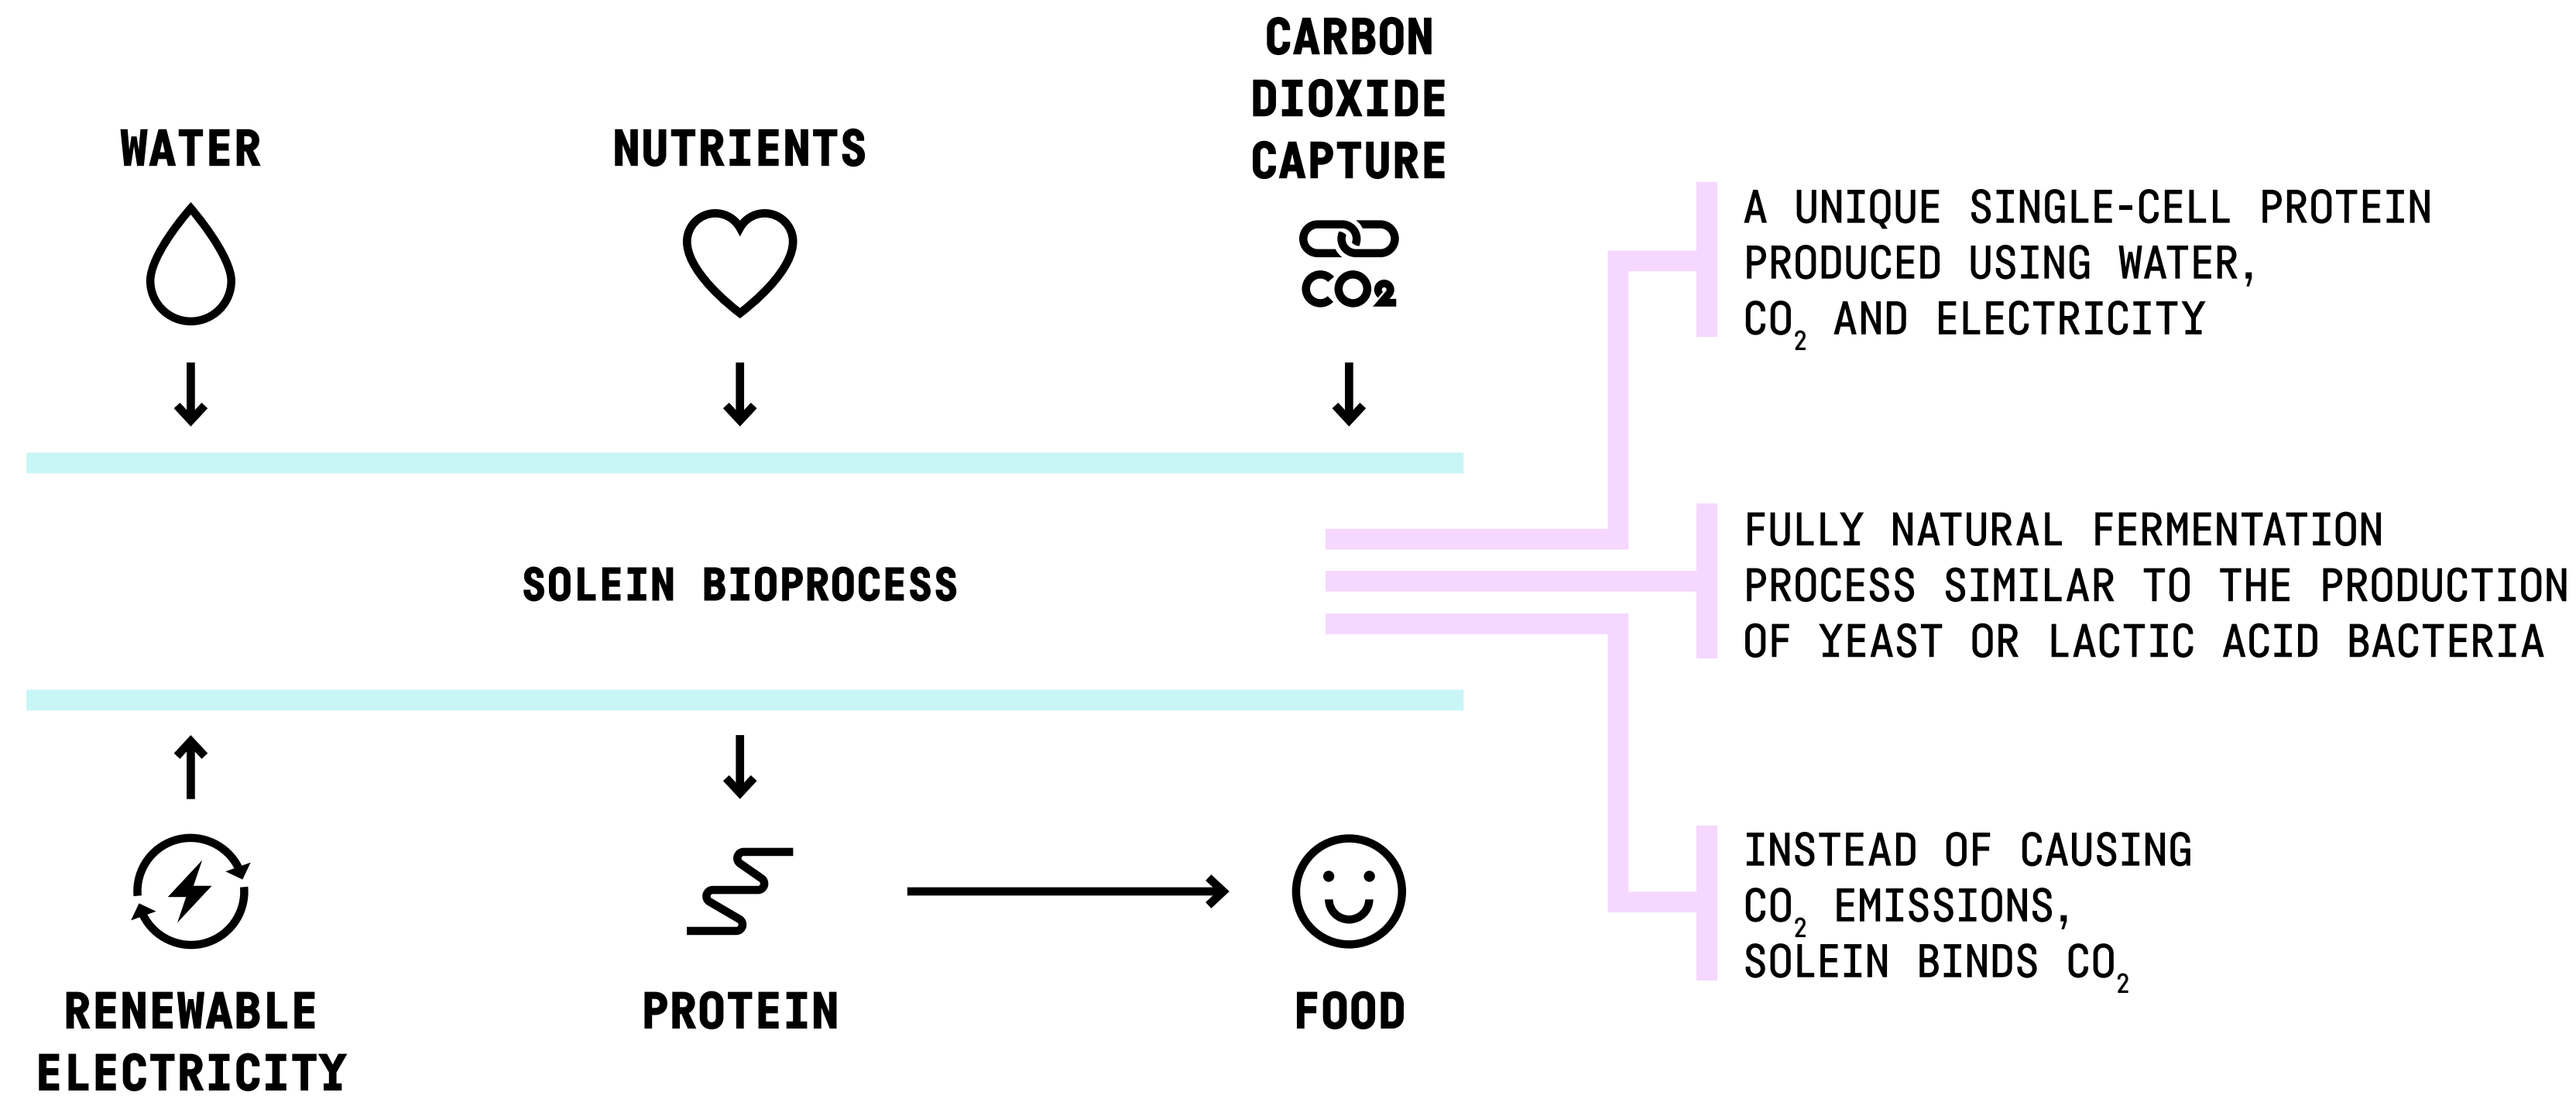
WATER

NUTRIENTS

CARBON DIOXIDE CAPTURE

$CO_2$

SOLEIN BIOPROCESS

RENEWABLE ELECTRICITY

PROTEIN

FOOD

A UNIQUE SINGLE-CELL PROTEIN PRODUCED USING WATER, $CO_2$ AND ELECTRICITY

FULLY NATURAL FERMENTATION PROCESS SIMILAR TO THE PRODUCTION OF YEAST OR LACTIC ACID BACTERIA

INSTEAD OF CAUSING $CO_2$ EMISSIONS, SOLEIN BINDS $CO_2$